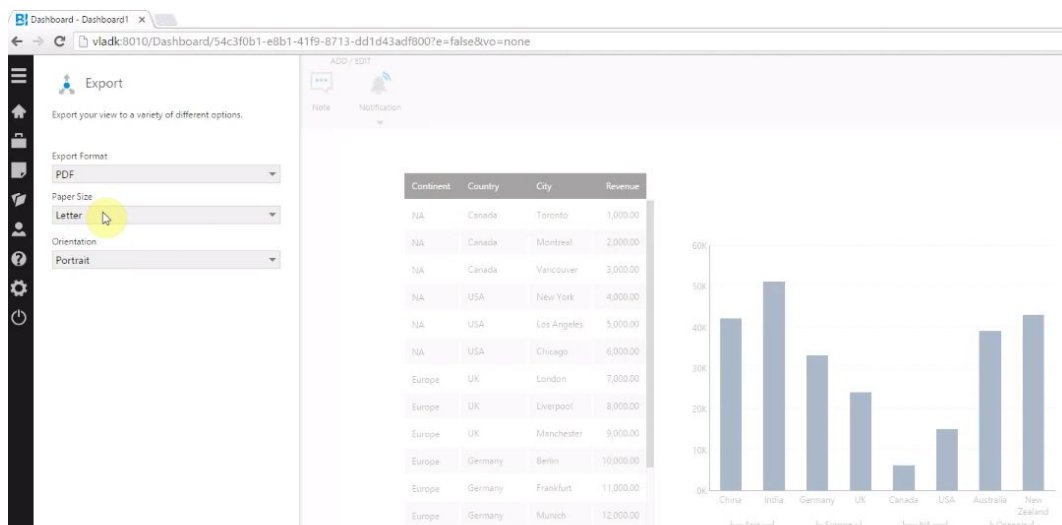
BI Dashboard - Dashboard1 ×

vladk:8010/Dashboard/54c3f0b1-e8b1-41f9-8713-dd1d43adf800?e=false&vo=none

Export

Export your view to a variety of different options.

Export Format
PDF

Paper Size
Letter

Orientation
Portrait

ADD / EDIT
Note
Notification

| Continent | Country | City | Revenue |
|---|---|---|---|
| NA | Canada | Toronto | 1,000.00 |
| NA | Canada | Montreal | 2,000.00 |
| NA | Canada | Vancouver | 3,000.00 |
| NA | USA | New York | 4,000.00 |
| NA | USA | Los Angeles | 5,000.00 |
| NA | USA | Chicago | 6,000.00 |
| Europe | UK | London | 7,000.00 |
| Europe | UK | Liverpool | 8,000.00 |
| Europe | UK | Manchester | 9,000.00 |
| Europe | Germany | Berlin | 10,000.00 |
| Europe | Germany | Frankfurt | 11,000.00 |
| Europe | Germany | Munich | 12,000.00 |

60K
50K
40K
30K
20K
10K
0K
China India Germany UK Canada USA Australia New Zealand
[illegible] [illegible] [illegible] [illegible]